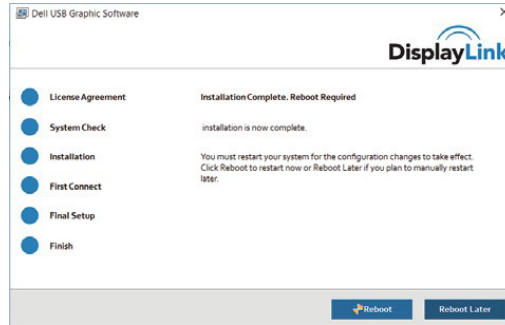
Dell USB Graphic Software

DisplayLink

License Agreement
System Check
Installation
First Connect
Final Setup
Finish

Installation Complete. Reboot Required

installation is now complete.

You must restart your system for the configuration changes to take effect. Click Reboot to restart now or Reboot Later if you plan to manually restart later.

Reboot
Reboot Later